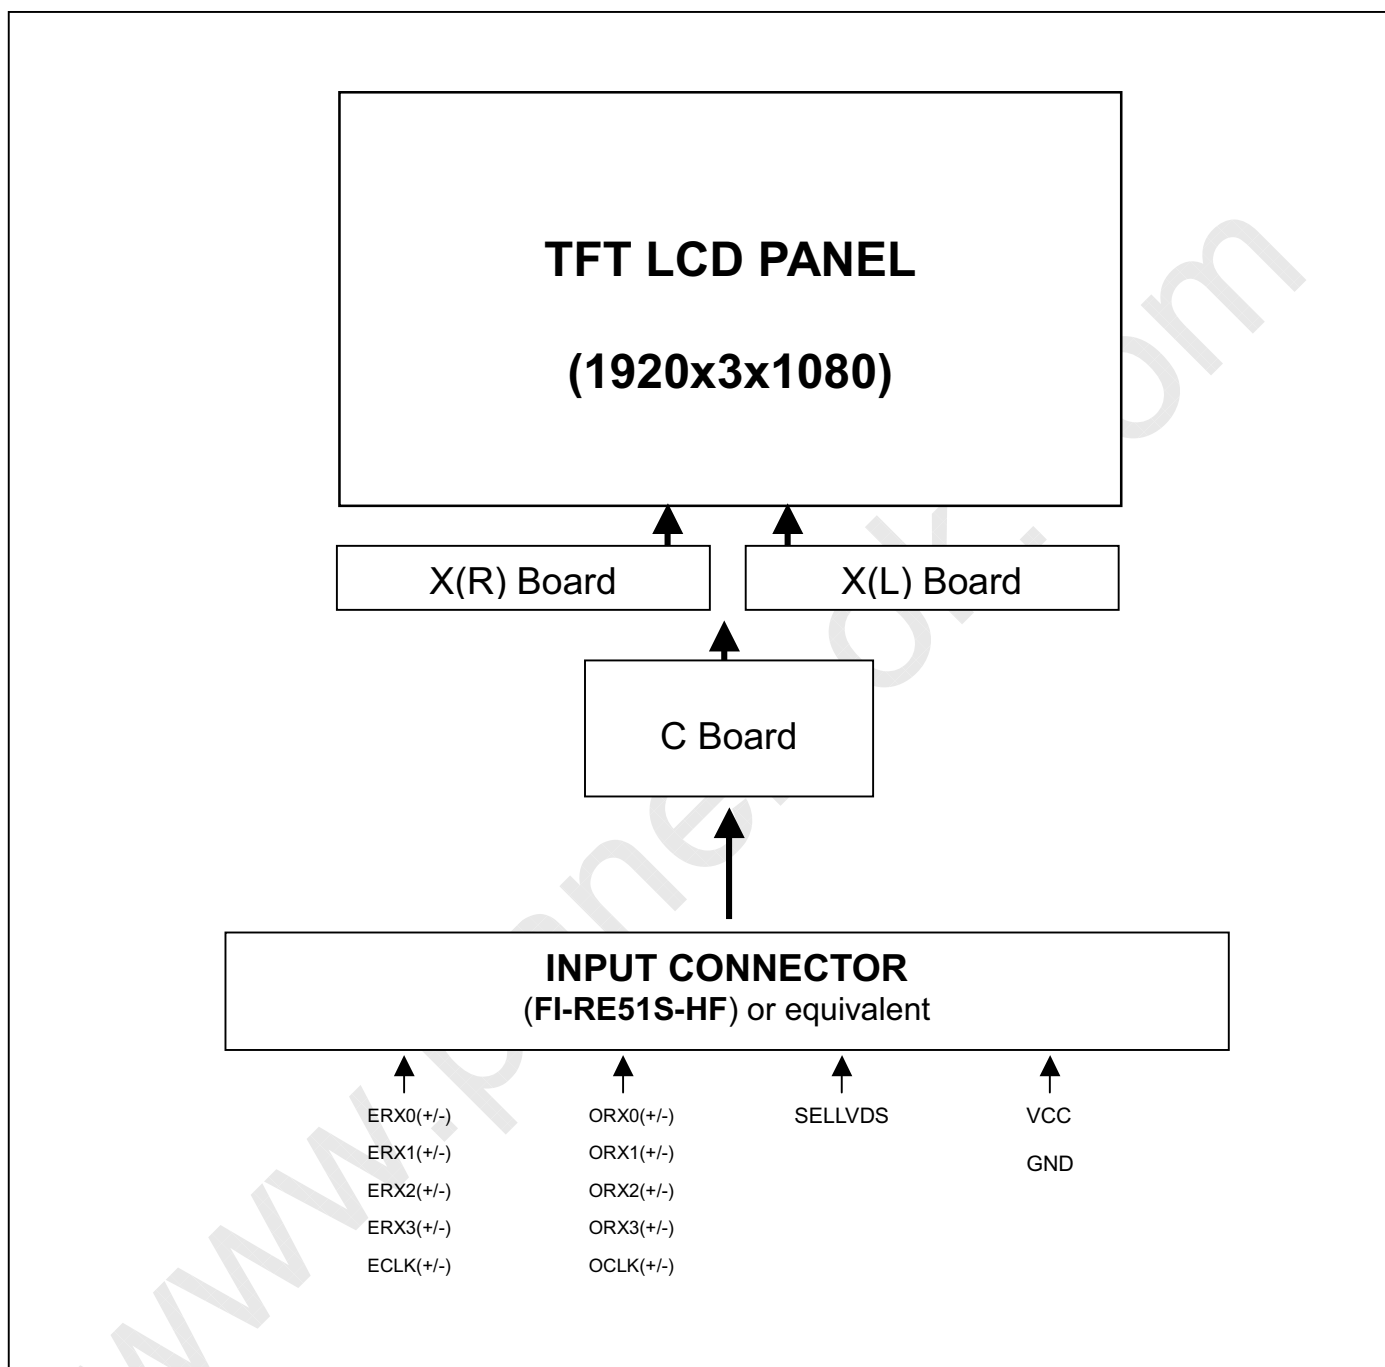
TFT LCD PANEL

(1920x3x1080)

X(R) Board

X(L) Board

C Board

INPUT CONNECTOR
(FI-RE51S-HF) or equivalent

ERX0(+/-)
ERX1(+/-)
ERX2(+/-)
ERX3(+/-)
ECLK(+/-)

ORX0(+/-)
ORX1(+/-)
ORX2(+/-)
ORX3(+/-)
OCLK(+/-)

SELLVDS

VCC
GND

www.panelook.com